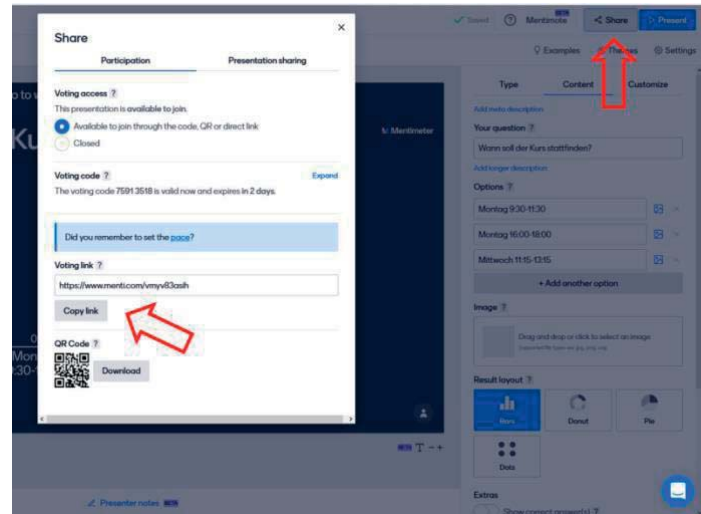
Share

Participation

Presentation sharing

Voting access ?

This presentation is available to join.

Available to join through the code, QR or direct link

Closed

Voting code ?

Expand

The voting code 7591 3518 is valid now and expires in 2 days.

Did you remember to set the pace?

Voting link ?

https://www.menti.com/vmyv83asih

Copy link

QR Code ?

Download

Saved

Mentimote

Share

Present

Examples

Themes

Settings

Type

Content

Customize

Add meta description

Your question ?

Wann soll der Kurs stattfinden?

Add longer description

Options ?

Montag 9:30-11:30

Montag 16:00-18:00

Mittwoch 11:15-13:15

+ Add another option

Image ?

Drag and drop or click to select an image

Result layout ?

Bars

Donut

Pie

Dots

Extras

Presenter notes

Mentimeter

Ku

Mon

0:30-

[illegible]